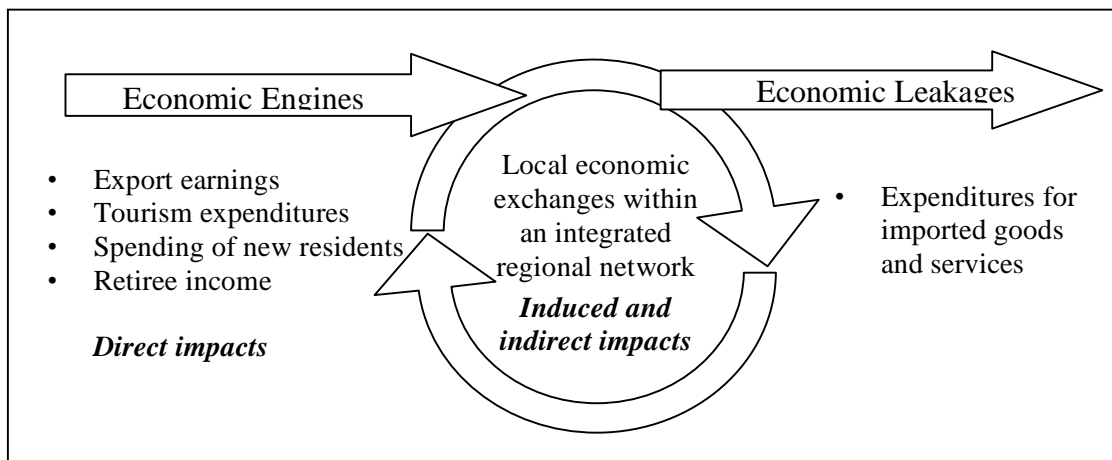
Economic Engines

Economic Leakages

- Export earnings
- Tourism expenditures
- Spending of new residents
- Retiree income

*Direct impacts*

Local economic exchanges within an integrated regional network

*Induced and indirect impacts*

- Expenditures for imported goods and services